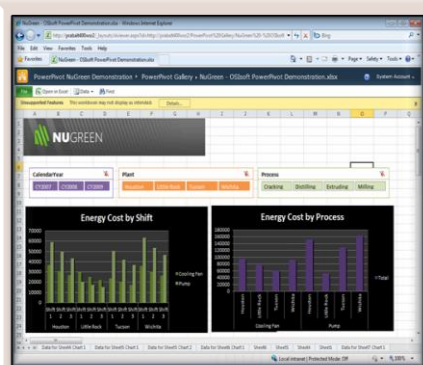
NuGreen - OSSsoft PowerPivot Demonstration.xlsx - Windows Internet Explorer

File Edit View Favorites Tools Help

Favorites

NuGreen - OSSsoft PowerPivot Demonstration.xlsx

Bing

Page Safety Tools

PowerPivot NuGreen Demonstration • PowerPivot Gallery • NuGreen - OSSsoft PowerPivot Demonstration.xlsx

System Account

File Open in Excel Data Find

Unsupported Features This workbook may not display as intended. Details...

NUGREEN

CalendarYear

CY2007 CY2008 CY2009

Plant

Houston Little Rock Tucson Wichita

Process

Cracking Distilling Extruding Milling

Energy Cost by Shift

80000
70000
60000
50000
40000
30000
20000
10000
0

Cooling Fan
Pump

Houston Little Rock Tucson Wichita

Energy Cost by Process

180000
160000
140000
120000
100000
80000
60000
40000
20000
0

Total

Houston Little Rock Tucson Wichita Houston Little Rock Tucson Wichita

Cooling Fan Pump

Data for Sheet4 Chart 1 Data for Sheet4 Chart 2 Data for Sheet4 Chart 3 Sheet4 Sheet5 Sheet6 Sheet1 Data for Sheet1 Chart 1

Local intranet | Protected Mode: Off 100%